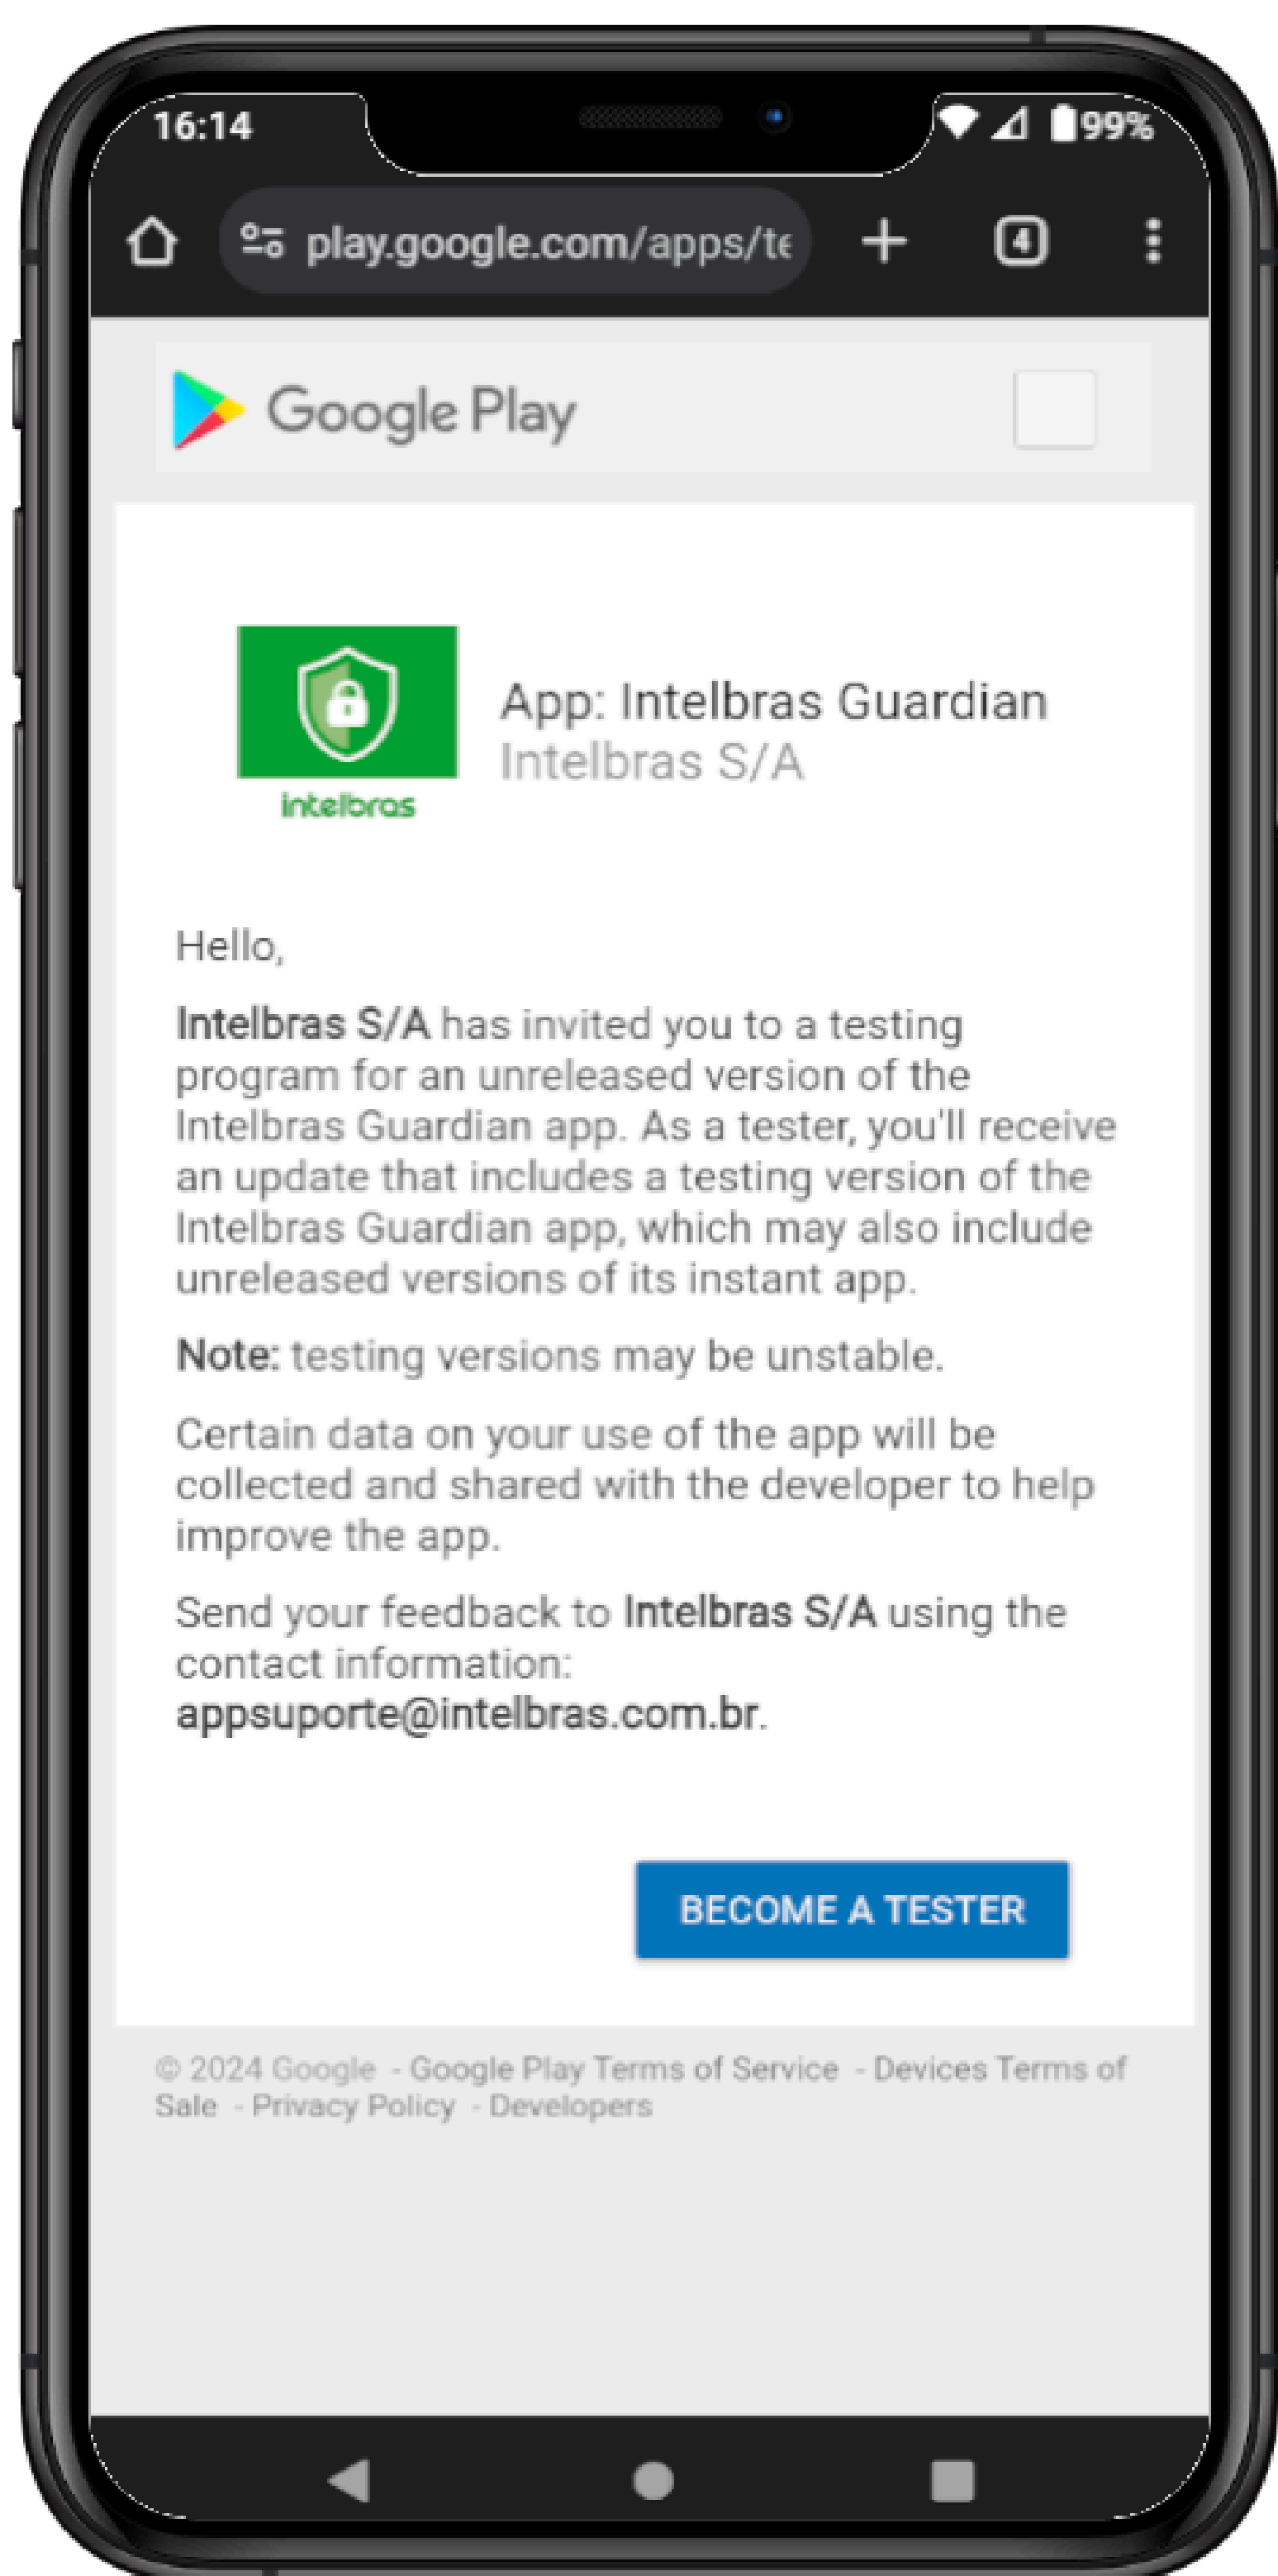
16:14 99%

play.google.com/apps/te

4

Google Play

intelbras

App: Intelbras Guardian
Intelbras S/A

Hello,

Intelbras S/A has invited you to a testing program for an unreleased version of the Intelbras Guardian app. As a tester, you'll receive an update that includes a testing version of the Intelbras Guardian app, which may also include unreleased versions of its instant app.

Note: testing versions may be unstable.

Certain data on your use of the app will be collected and shared with the developer to help improve the app.

Send your feedback to Intelbras S/A using the contact information: appsuporte@intelbras.com.br.

BECOME A TESTER

© 2024 Google - Google Play Terms of Service - Devices Terms of Sale - Privacy Policy - Developers